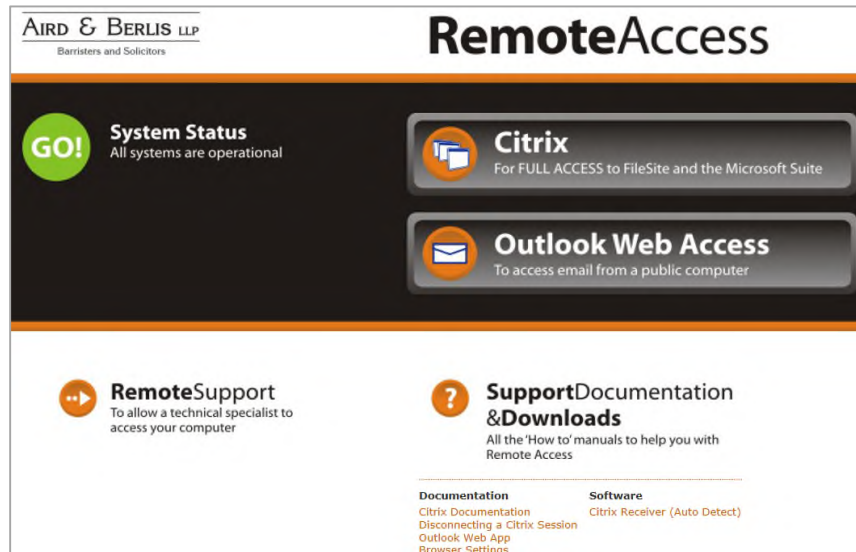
AIRD & BERLIS LLP
Barristers and Solicitors

RemoteAccess

GO!

System Status
All systems are operational

Citrix
For FULL ACCESS to FileSite and the Microsoft Suite

Outlook Web Access
To access email from a public computer

RemoteSupport
To allow a technical specialist to access your computer

?

SupportDocumentation &Downloads
All the 'How to' manuals to help you with Remote Access

Documentation
Citrix Documentation
Disconnecting a Citrix Session
Outlook Web App
Browser Settings

Software
Citrix Receiver (Auto Detect)